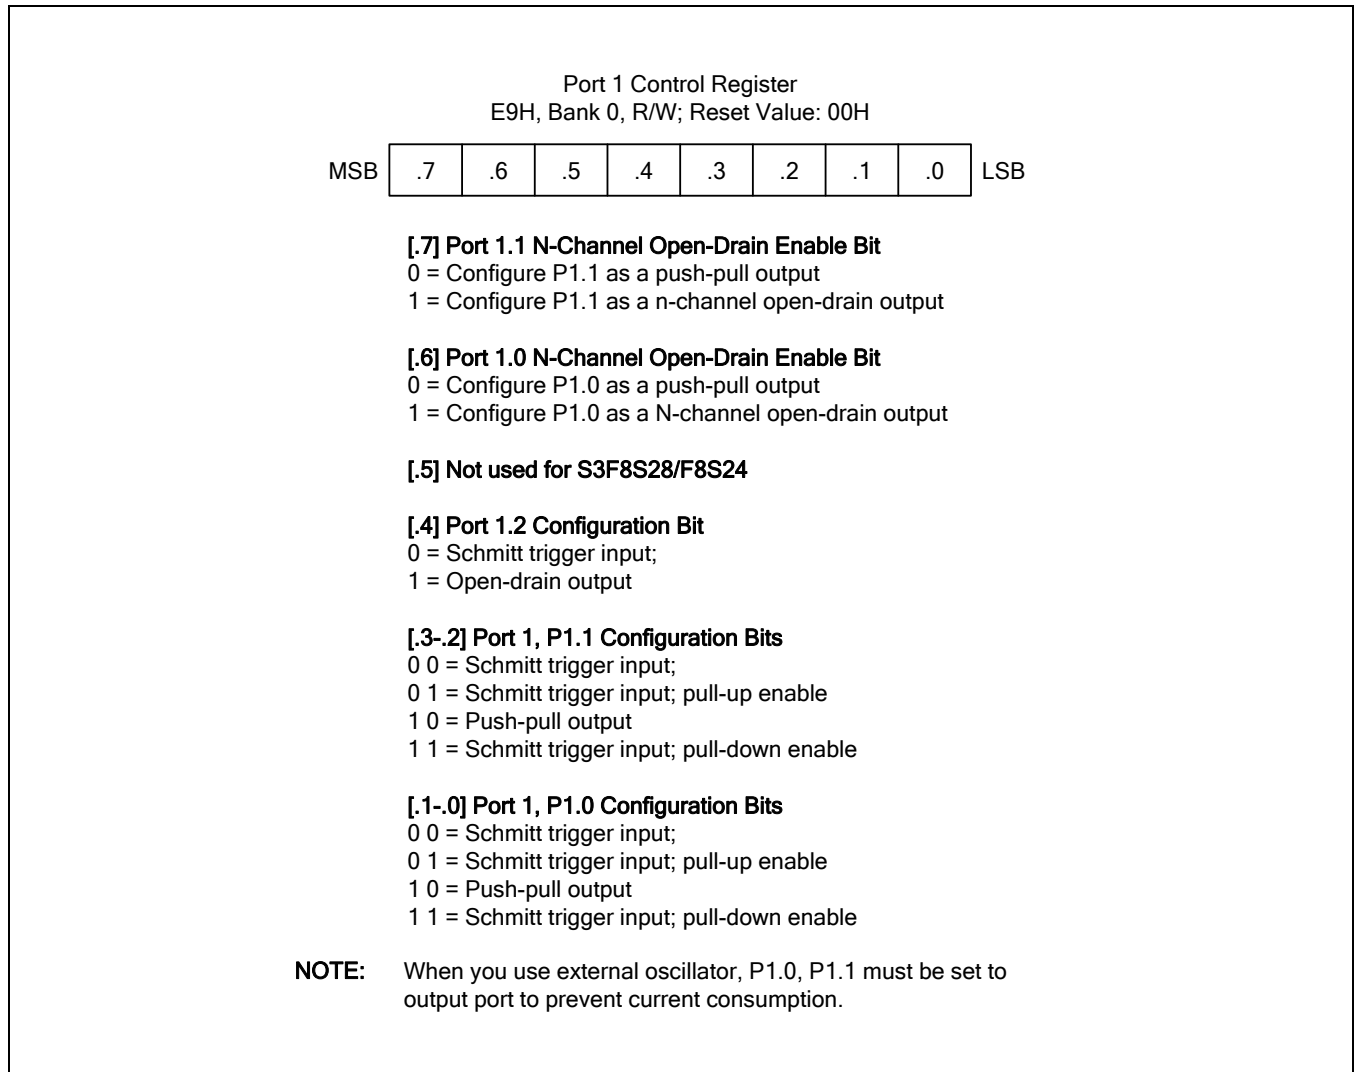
Port 1 Control Register
E9H, Bank 0, R/W; Reset Value: 00H

| MSB | .7 | .6 | .5 | .4 | .3 | .2 | .1 | .0 | LSB |
|---|---|---|---|---|---|---|---|---|---|

[.7] Port 1.1 N-Channel Open-Drain Enable Bit
0 = Configure P1.1 as a push-pull output
1 = Configure P1.1 as a n-channel open-drain output

[.6] Port 1.0 N-Channel Open-Drain Enable Bit
0 = Configure P1.0 as a push-pull output
1 = Configure P1.0 as a N-channel open-drain output

[.5] Not used for S3F8S28/F8S24

[.4] Port 1.2 Configuration Bit
0 = Schmitt trigger input;
1 = Open-drain output

[.3-.2] Port 1, P1.1 Configuration Bits
0 0 = Schmitt trigger input;
0 1 = Schmitt trigger input; pull-up enable
1 0 = Push-pull output
1 1 = Schmitt trigger input; pull-down enable

[.1-.0] Port 1, P1.0 Configuration Bits
0 0 = Schmitt trigger input;
0 1 = Schmitt trigger input; pull-up enable
1 0 = Push-pull output
1 1 = Schmitt trigger input; pull-down enable

NOTE: When you use external oscillator, P1.0, P1.1 must be set to output port to prevent current consumption.